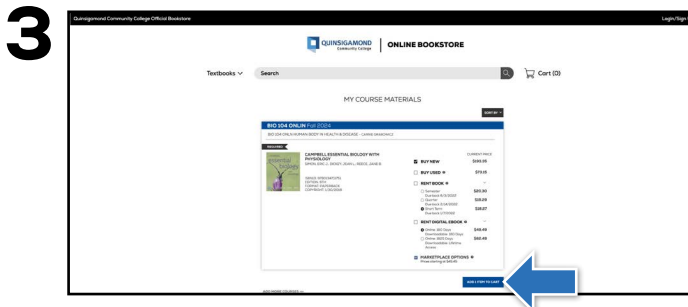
3

Quinsigamond Community College Official Bookstore

Login/Sign

QUINSIGAMOND Community College | ONLINE BOOKSTORE

Textbooks

Search

Cart (0)

MY COURSE MATERIALS

SORT BY

BIO 104 ONLIN Fall 2024

BIO 104 ONLIN HUMAN BODY IN HEALTH & DISEASE - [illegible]

REQUIRED

CAMPBELL ESSENTIAL BIOLOGY WITH PHYSIOLOGY

SIMON, ERIC J., DICKEY, JEAN L., REECE, JANE B.

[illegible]
EDITION: 6TH
FORMAT: PAPERBACK
COPYRIGHT: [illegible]

CURRENT PRICE

BUY NEW $180.35

BUY USED $75.15

RENT BOOK

Semester $85.80

Quarter $18.29

Short Term $18.07

RENT DIGITAL EBOOK

Online 180 Days $48.49

Online 365 Days $60.49

MARKETPLACE OPTIONS
Prices starting at $40.10

ADD 1 ITEM TO CART

ADD MORE COURSES